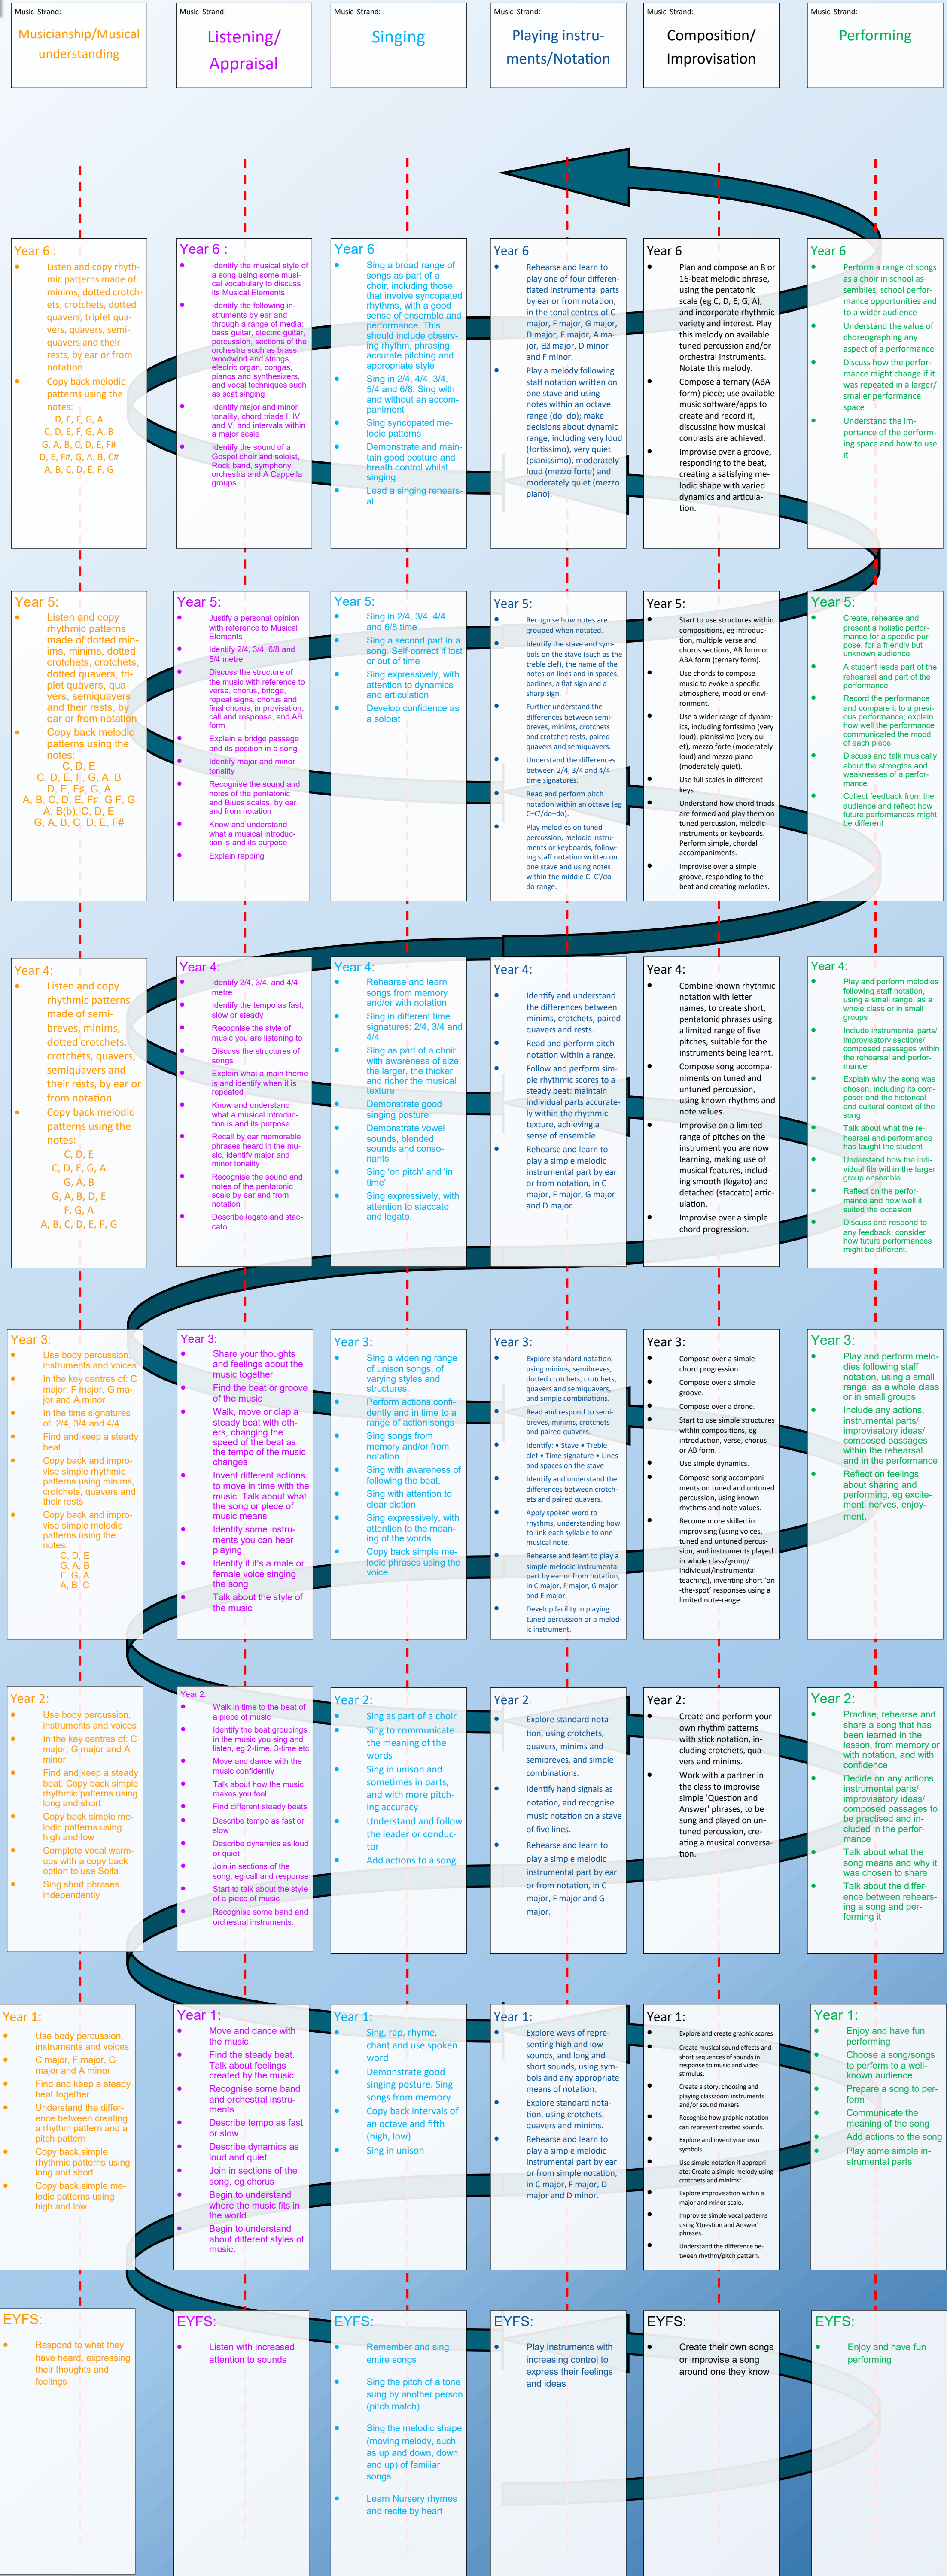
Music Strand:
Musicianship/Musical understanding

Music Strand:
Listening/ Appraisal

Music Strand:
Singing

Music Strand:
Playing instruments/Notation

Music Strand:
Composition/ Improvisation

Music Strand:
Performing

Year 6 :
- Listen and copy rhythmic patterns made of minims, dotted crotchets, crotchets, dotted quavers, triplet quavers, quavers, semiquavers and their rests, by ear or from notation
- Copy back melodic patterns using the notes:
D, E, F, G, A
C, D, E, F, G, A, B
G, A, B, C, D, E, F#
D, E, F#, G, A, B, C#
A, B, C, D, E, F, G

Year 6 :
- Identify the musical style of a song using some musical vocabulary to discuss its Musical Elements
- Identify the following instruments by ear and through a range of media: bass guitar, electric guitar, percussion, sections of the orchestra such as brass, woodwind and strings, electric organ, congas, pianos and synthesizers, and vocal techniques such as scat singing
- Identify major and minor tonality, chord triads I, IV and V, and intervals within a major scale
- Identify the sound of a Gospel choir and soloist, Rock band, symphony orchestra and A Cappella groups

Year 6
- Sing a broad range of songs as part of a choir, including those that involve syncopated rhythms, with a good sense of ensemble and performance. This should include observing rhythm, phrasing, accurate pitching and appropriate style
- Sing in 2/4, 4/4, 3/4, 5/4 and 6/8. Sing with and without an accompaniment
- Sing syncopated melodic patterns
- Demonstrate and maintain good posture and breath control whilst singing
- Lead a singing rehearsal.

Year 6
- Rehearse and learn to play one of four differentiated instrumental parts by ear or from notation, in the tonal centres of C major, F major, G major, D major, E major, A major, E♭ major, D minor and F minor.
- Play a melody following staff notation written on one stave and using notes within an octave range (do–do); make decisions about dynamic range, including very loud (fortissimo), very quiet (pianissimo), moderately loud (mezzo forte) and moderately quiet (mezzo piano).

Year 6
Plan and compose an 8 or 16-beat melodic phrase, using the pentatonic scale (eg C, D, E, G, A), and incorporate rhythmic variety and interest. Play this melody on available tuned percussion and/or orchestral instruments. Notate this melody.
Compose a ternary (ABA form) piece; use available music software/apps to create and record it, discussing how musical contrasts are achieved.
Improvise over a groove, responding to the beat, creating a satisfying melodic shape with varied dynamics and articulation.

Year 6
- Perform a range of songs as a choir in school assemblies, school performance opportunities and to a wider audience
- Understand the value of choreographing any aspect of a performance
- Discuss how the performance might change if it was repeated in a larger/ smaller performance space
- Understand the importance of the performing space and how to use it

Year 5:
- Listen and copy rhythmic patterns made of dotted minims, minims, dotted crotchets, crotchets, dotted quavers, quavers, semiquavers and their rests, by ear or from notation
- Copy back melodic patterns using the notes:
C, D, E
C, D, E, F, G, A, B
D, E, F#, G, A
A, B, C, D, E, F#, G F, G
A, B(b), C, D, E
G, A, B, C, D, E, F#

Year 5:
- Justify a personal opinion with reference to Musical Elements
- Identify 2/4, 3/4, 6/8 and 5/4 metre
- Discuss the structure of the music with reference to verse, chorus, bridge, repeat signs, chorus and final chorus, improvisation, call and response, and AB form
- Explain a bridge passage and its position in a song
- Identify major and minor tonality
- Recognise the sound and notes of the pentatonic and Blues scales, by ear and from notation
- Know and understand what a musical introduction is and its purpose
- Explain rapping

Year 5:
- Sing in 2/4, 3/4, 4/4 metre
- Sing a second part in a song. Self-correct if lost or out of time
- Sing expressively, with attention to dynamics and articulation
- Develop confidence as a soloist

Year 5:
- Recognise how notes are grouped when notated.
- Identify the stave and symbols on the stave (such as the treble clef), the name of the notes on lines and in spaces, barlines, a flat sign and a sharp sign.
- Further understand the differences between semibreves, minims, crotchets and crotchet rests, paired quavers and semiquavers.
- Understand the differences between 2/4, 3/4 and 4/4 time signatures.
- Read and perform pitch notation within an octave (eg C–C'/do–do).
- Play melodies on tuned percussion, melodic instruments or keyboards, following staff notation written on one stave and using notes within the middle C–C'/do–do range.

Year 5:
- Start to use structures within compositions, eg introduction, multiple verse and chorus sections, AB form or ABA form (ternary form).
- Use chords to compose music to evoke a specific atmosphere, mood or environment.
- Use a wider range of dynamics, including fortissimo (very loud), pianissimo (very quiet), mezzo forte (moderately loud) and mezzo piano (moderately quiet).
- Use full scales in different keys.
- Understand how chord triads are formed and play them on tuned percussion, melodic instruments or keyboards. Perform simple, chordal accompaniments.
- Improvise over a simple groove, responding to the beat and creating melodies.

Year 5:
- Create, rehearse and present a holistic performance for a specific purpose, for a friendly but unknown audience
- A student leads part of the rehearsal and part of the performance
- Record the performance and compare it to a previous performance; explain how well the performance communicated the mood of each piece
- Discuss and talk musically about the strengths and weaknesses of a performance
- Collect feedback from the audience and reflect how future performances might be different

Year 4:
- Listen and copy rhythmic patterns made of semibreves, minims, dotted crotchets, crotchets, quavers, semiquavers and their rests, by ear or from notation
- Copy back melodic patterns using the notes:
C, D, E
C, D, E, G, A
G, A, B
G, A, B, D, E
F, G, A
A, B, C, D, E, F, G

Year 4:
- Identify 2/4, 3/4, and 4/4 metre
- Identify the tempo as fast, slow or steady
- Recognise the style of music you are listening to
- Discuss the structures of songs
- Explain what a main theme is and identify when it is repeated
- Know and understand what a musical introduction is and its purpose
- Recall by ear memorable phrases heard in the music. Identify major and minor tonality
- Recognise the sound and notes of the pentatonic scale by ear and from notation
- Describe legato and staccato.

Year 4:
- Sing a broad range and learn songs from memory and/or with notation
- Sing in different time signatures: 2/4, 3/4 and 4/4
- Sing as part of a choir with awareness of size: the larger, the thicker and richer the musical texture
- Demonstrate good singing posture
- Demonstrate vowel sounds, blended sounds and consonants
- Sing 'on pitch' and 'in time'
- Sing expressively, with attention to staccato and legato.

Year 4:
- Identify and understand the differences between minims, crotchets, paired quavers and rests.
- Read and perform pitch notation within a range.
- Follow and perform simple rhythmic scores to a steady beat: maintain individual parts accurately within the rhythmic texture, achieving a sense of ensemble.
- Rehearse and learn to play a simple melodic instrumental part by ear or from notation, in C major, F major, G major and D major.

Year 4:
- Combine known rhythmic notation with letter names, to create short, pentatonic phrases using a limited range of five pitches, suitable for the instruments being learnt.
- Compose song accompaniments on tuned and untuned percussion, using known rhythms and note values.
- Improvise on a limited range of pitches on the instrument you are now learning, making use of musical features, including smooth (legato) and detached (staccato) articulation.
- Improvise over a simple chord progression.

Year 4:
- Play and perform melodies following staff notation, using a small range, as a whole class or in small groups
- Include instrumental parts/ improvisatory sections/ composed passages within the rehearsal and performance
- Explain why the song was chosen, including its composer and the historical and cultural context of the song
- Talk about what the rehearsal and performance has taught the student
- Understand how the individual fits within the larger group ensemble
- Reflect on the performance and how well it suited the occasion
- Discuss and respond to any feedback; consider how future performances might be different.

Year 3:
- Use body percussion, instruments and voices
- In the key centres of: C major, F major, G major and A minor
- In the time signatures of: 2/4, 3/4 and 4/4
- Find and keep a steady beat
- Copy back and improvise simple rhythmic patterns using minims, crotchets, quavers and their rests
- Copy back and improvise simple melodic patterns using the notes:
C, D, E
G, A, B
F, G, A
A, B, C

Year 3:
- Share your thoughts and feelings about the music together
- Find the beat or groove of the music
- Walk, move or clap a steady beat with others, changing the speed of the beat as the tempo of the music changes
- Invent different actions to move in time with the music. Talk about what the song or piece of music means
- Identify some instruments you can hear playing
- Identify if it's a male or female voice singing the song
- Talk about the style of the music

Year 3:
- Sing a widening range of unison songs, of varying styles and structures.
- Perform actions confidently and in time to a range of action songs
- Sing songs from memory and/or from notation
- Sing with awareness of following the beat.
- Sing with attention to clear diction
- Sing expressively, with attention to the meaning of the words
- Copy back simple melodic phrases using the voice

Year 3:
- Explore standard notation, using minims, semibreves, dotted crotchets, crotchets, quavers and semiquavers, and simple combinations.
- Read and respond to semibreves, minims, crotchets and paired quavers.
- Identify: • Stave • Treble clef • Time signature • Lines and spaces on the stave
- Identify and understand the differences between crotchets and paired quavers.
- Apply spoken word to rhythms, understanding how to link each syllable to one musical note.
- Rehearse and learn to play a simple melodic instrumental part by ear or from notation, in C major, F major, G major and E major.
- Develop facility in playing tuned percussion or a melodic instrument.

Year 3:
- Compose over a simple chord progression.
- Compose over a simple groove.
- Compose over a drone.
- Start to use simple structures within compositions, eg introduction, verse, chorus or AB form.
- Use simple dynamics.
- Compose song accompaniments on tuned and untuned percussion, using known rhythms and note values.
- Become more skilled in improvising (using voices, tuned and untuned percussion, and instruments played in whole class/group/ individual/instrumental teaching), inventing short 'on-the-spot' responses using a limited note-range.

Year 3:
- Play and perform melodies following staff notation, using a small range, as a whole class or in small groups
- Include any actions, instrumental parts/ improvisatory ideas/ composed passages within the rehearsal and in the performance
- Reflect on feelings about sharing and performing, eg excitement, nerves, enjoyment.

Year 2:
- Use body percussion, instruments and voices
- In the key centres of: C major, G major and A minor
- Find and keep a steady beat. Copy back simple rhythmic patterns using long and short
- Copy back simple melodic patterns using high and low
- Complete vocal warm-ups with a copy back option to use Solfa
- Sing short phrases independently

Year 2:
- Walk in time to the beat of a piece of music
- Identify the beat groupings in the music you sing and listen, eg 2-time, 3-time etc
- Move and dance with the music confidently
- Talk about how the music makes you feel
- Find different steady beats
- Describe tempo as fast or slow
- Describe dynamics as loud or quiet
- Join in sections of the song, eg call and response
- Start to talk about the style of a piece of music
- Recognise some band and orchestral instruments.

Year 2:
- Sing as part of a choir
- Sing to communicate the meaning of the words
- Sing in unison and sometimes in parts, and with more pitching accuracy
- Understand and follow the leader or conductor
- Add actions to a song.

Year 2:
- Explore standard notation, using crotchets, quavers, minims and semibreves, and simple combinations.
- Identify hand signals as notation, and recognise music notation on a stave of five lines.
- Rehearse and learn to play a simple melodic instrumental part by ear or from notation, in C major, F major and G major.

Year 2:
- Create and perform your own rhythm patterns with stick notation, including crotchets, quavers and minims.
- Work with a partner in the class to improvise simple 'Question and Answer' phrases, to be sung and played on untuned percussion, creating a musical conversation.

Year 2:
- Practise, rehearse and share a song that has been learned in the lesson, from memory or with notation, and with confidence
- Decide on any actions, instrumental parts/ improvisatory ideas/ composed passages to be practised and included in the performance
- Talk about what the song means and why it was chosen to share
- Talk about the difference between rehearsing a song and performing it

Year 1:
- Use body percussion, instruments and voices
- C major, F major, G major and A minor
- Find and keep a steady beat together
- Understand the difference between creating a rhythm pattern and a pitch pattern
- Copy back simple rhythmic patterns using long and short
- Copy back simple melodic patterns using high and low

Year 1:
- Move and dance with the music.
- Find the steady beat. Talk about feelings created by the music
- Recognise some band and orchestral instruments
- Describe tempo as fast or slow.
- Describe dynamics as loud and quiet
- Join in sections of the song, eg chorus
- Begin to understand where the music fits in the world.
- Begin to understand about different styles of music.

Year 1:
- Sing, rap, rhyme, chant and use spoken word
- Demonstrate good singing posture. Sing songs from memory
- Copy back intervals of an octave and fifth (high, low)
- Sing in unison

Year 1:
- Explore ways of representing high and low sounds, and long and short sounds, using symbols and any appropriate means of notation.
- Explore standard notation, using crotchets, quavers and minims.
- Rehearse and learn to play a simple melodic instrumental part by ear or from simple notation, in C major, F major, D major and D minor.

Year 1:
- Explore and create graphic scores
- Create musical sound effects and short sequences of sounds in response to music and video stimulus.
- Create a story, choosing and playing classroom instruments and/or sound makers.
- Recognise how graphic notation can represent created sounds.
- Explore and invent your own symbols.
- Use simple notation if appropriate: Create a simple melody using crotchets and minims:
- Explore improvisation within a major and minor scale.
- Improvise simple vocal patterns using 'Question and Answer' phrases.
- Understand the difference between rhythm/pitch pattern.

Year 1:
- Enjoy and have fun performing
- Choose a song/songs to perform to a well-known audience
- Prepare a song to perform
- Communicate the meaning of the song
- Add actions to the song
- Play some simple instrumental parts

EYFS:
- Respond to what they have heard, expressing their thoughts and feelings

EYFS:
- Listen with increased attention to sounds

EYFS:
- Remember and sing entire songs
- Sing the pitch of a tone sung by another person (pitch match)
- Sing the melodic shape (moving melody, such as up and down, down and up) of familiar songs
- Learn Nursery rhymes and recite by heart

EYFS:
- Play instruments with increasing control to express their feelings and ideas

EYFS:
- Create their own songs or improvise a song around one they know

EYFS:
- Enjoy and have fun performing